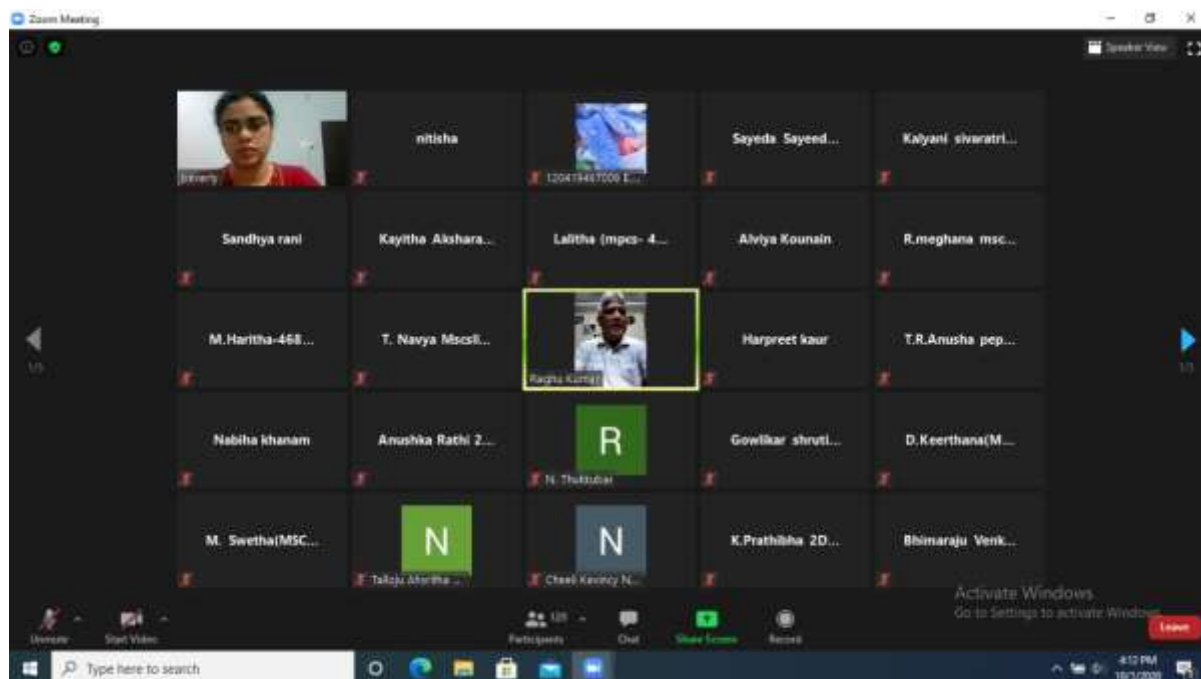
Zoom Meeting

Speaker View

Srivarty

nitisha

120419467006 E...

Sayeda Sayeed...

Kalyani sivaratri...

Sandhya rani

Kayitha Akshara...

Lalitha (mpcs- 4...

Alviya Kounain

R.meghana msc...

1/3

M.Haritha-468...

T. Navya Mscsl...

Raghu Kumar

Harpreet kaur

T.R.Anusha pep...

1/3

Nabiha khanam

Anushka Rathi 2...

R

N. Thukkubai

Gowlikar shruti...

D.Keerthana(M...

M. Swetha(MSC...

N

Talloju Afsritha ...

N

Cheeli Kavincy N...

K.Prathibha 2D...

Bhimaraju Venk...

Activate Windows
Go to Settings to activate Windows.

Unmute

Start Video

Participants

Chat

Share Screen

Record

Leave

Type here to search

4:12 PM
10/1/2020